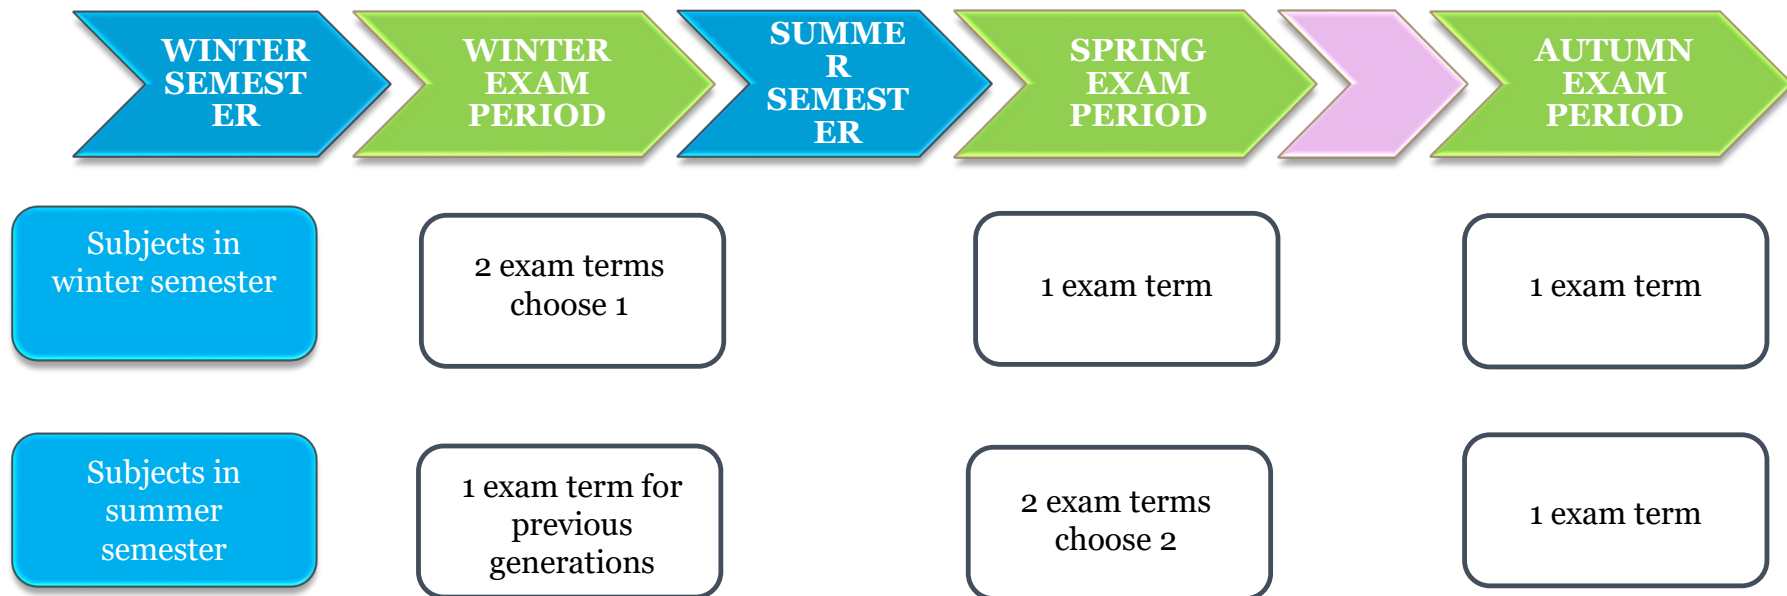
WINTER SEMESTER

WINTER EXAM PERIOD

SUMMER SEMESTER

SPRING EXAM PERIOD

AUTUMN EXAM PERIOD

Subjects in winter semester

2 exam terms choose 1

1 exam term

1 exam term

Subjects in summer semester

1 exam term for previous generations

2 exam terms choose 2

1 exam term